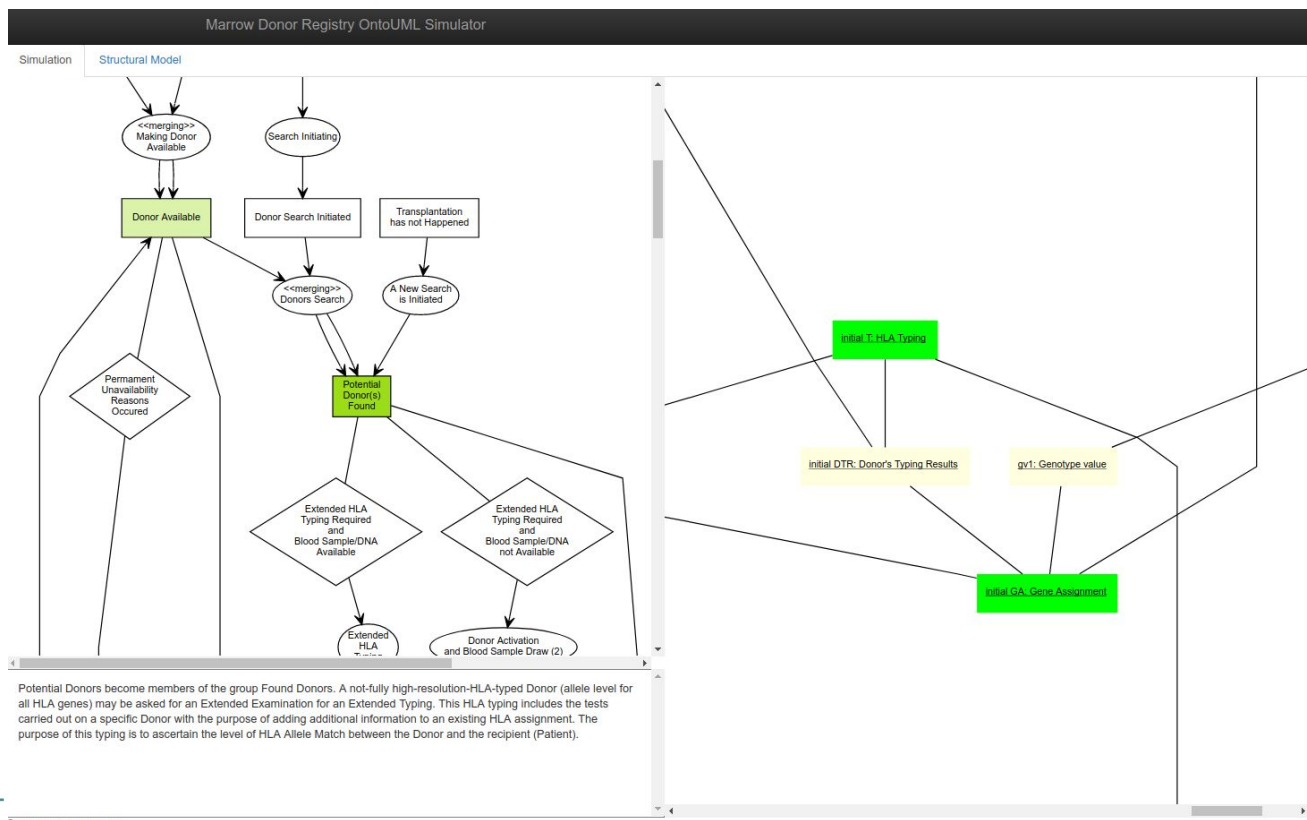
Marrow Donor Registry OntoUML Simulator

Simulation | Structural Model

<<merging>> Making Donor Available

Search Initiating

Donor Available

Donor Search Initiated

Transplantation has not Happened

<<merging>> Donors Search

A New Search is Initiated

Permament Unavailability Reasons Occured

Potential Donor(s) Found

Extended HLA Typing Required and Blood Sample/DNA Available

Extended HLA Typing Required and Blood Sample/DNA not Available

Extended HLA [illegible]

Donor Activation and Blood Sample Draw (2)

Potential Donors become members of the group Found Donors. A not-fully high-resolution-HLA-typed Donor (allele level for all HLA genes) may be asked for an Extended Examination for an Extended Typing. This HLA typing includes the tests carried out on a specific Donor with the purpose of adding additional information to an existing HLA assignment. The purpose of this typing is to ascertain the level of HLA Allele Match between the Donor and the recipient (Patient).

initial T: HLA Typing

initial DTR: Donor's Typing Results

gv1: Genotype value

initial GA: Gene Assignment